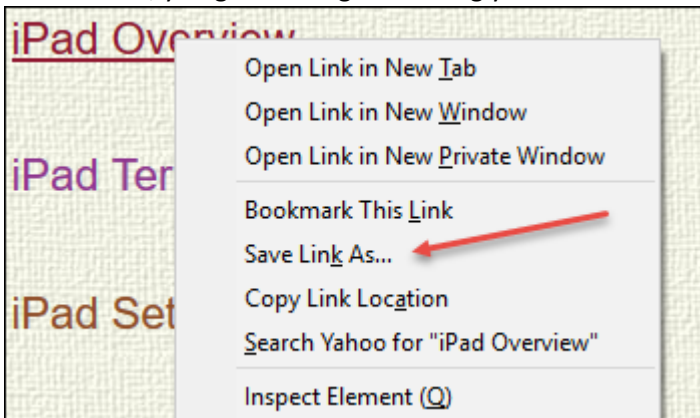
iPad Overview

iPad Ter

iPad Set

Open Link in New Tab
Open Link in New Window
Open Link in New Private Window
Bookmark This Link
Save Link As...
Copy Link Location
Search Yahoo for "iPad Overview"
Inspect Element (Q)